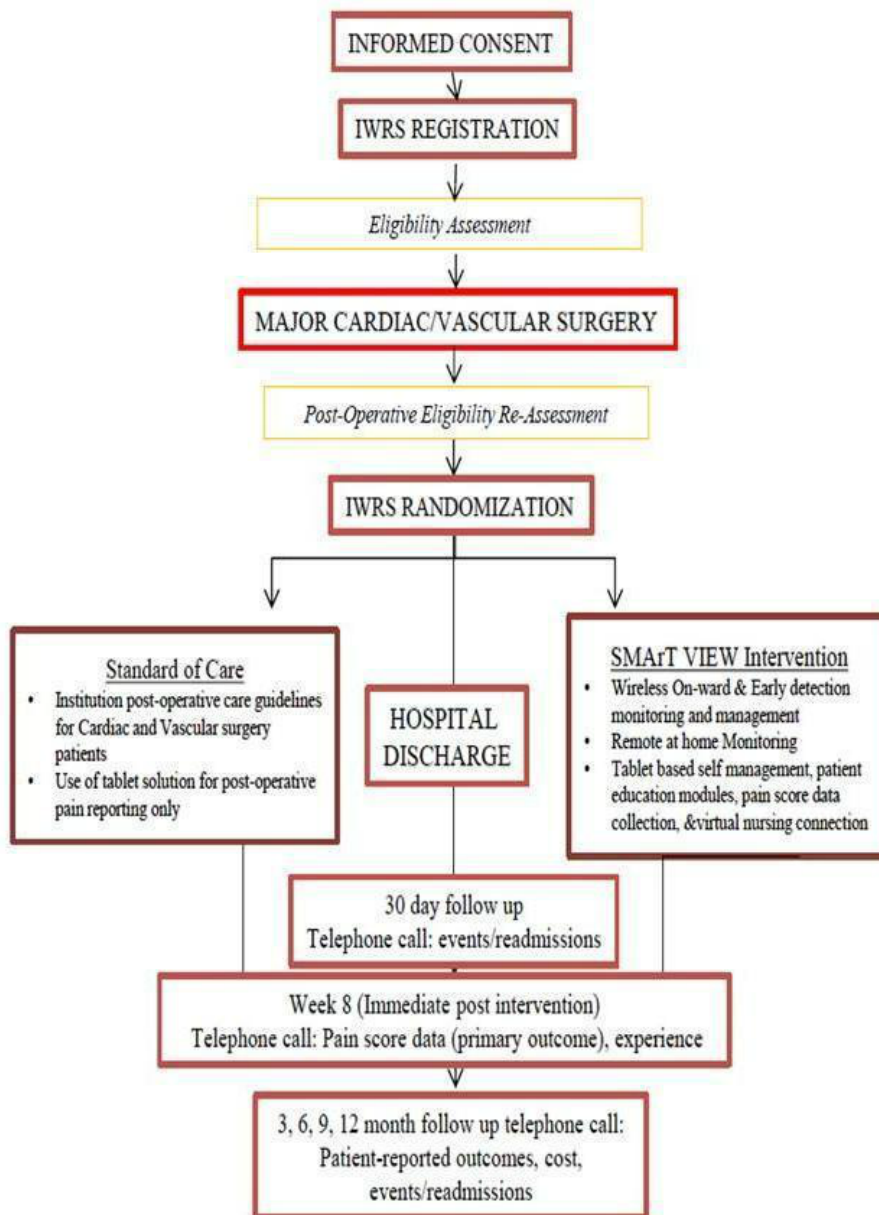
INFORMED CONSENT

IWRS REGISTRATION

Eligibility Assessment

MAJOR CARDIAC/VASCULAR SURGERY

Post-Operative Eligibility Re-Assessment

IWRS RANDOMIZATION

Standard of Care
• Institution post-operative care guidelines for Cardiac and Vascular surgery patients
• Use of tablet solution for post-operative pain reporting only

HOSPITAL DISCHARGE

SMArT VIEW Intervention
• Wireless On-ward & Early detection monitoring and management
• Remote at home Monitoring
• Tablet based self management, patient education modules, pain score data collection, &virtual nursing connection

30 day follow up
Telephone call: events/readmissions

Week 8 (Immediate post intervention)
Telephone call: Pain score data (primary outcome), experience

3, 6, 9, 12 month follow up telephone call:
Patient-reported outcomes, cost, events/readmissions